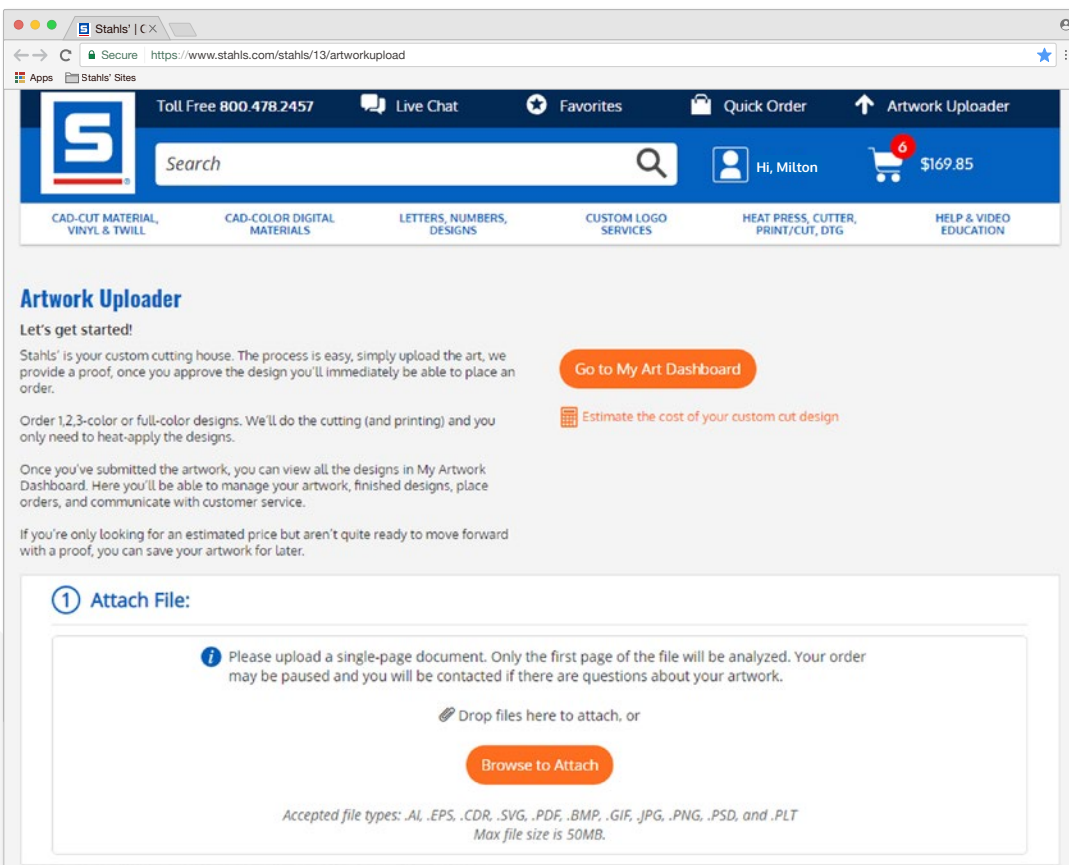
Stahls' | C ×

Secure https://www.stahls.com/stahls/13/artworkupload

Apps Stahls' Sites

Toll Free 800.478.2457 Live Chat Favorites Quick Order Artwork Uploader

Search

Hi, Milton

6

$169.85

CAD-CUT MATERIAL, VINYL & TWILL
CAD-COLOR DIGITAL MATERIALS
LETTERS, NUMBERS, DESIGNS
CUSTOM LOGO SERVICES
HEAT PRESS, CUTTER, PRINT/CUT, DTG
HELP & VIDEO EDUCATION

Artwork Uploader

Let's get started!

Stahls' is your custom cutting house. The process is easy, simply upload the art, we provide a proof, once you approve the design you'll immediately be able to place an order.

Order 1,2,3-color or full-color designs. We'll do the cutting (and printing) and you only need to heat-apply the designs.

Once you've submitted the artwork, you can view all the designs in My Artwork Dashboard. Here you'll be able to manage your artwork, finished designs, place orders, and communicate with customer service.

If you're only looking for an estimated price but aren't quite ready to move forward with a proof, you can save your artwork for later.

Go to My Art Dashboard

Estimate the cost of your custom cut design

1 Attach File:

Please upload a single-page document. Only the first page of the file will be analyzed. Your order may be paused and you will be contacted if there are questions about your artwork.

Drop files here to attach, or

Browse to Attach

Accepted file types: .AI, .EPS, .CDR, .SVG, .PDF, .BMP, .GIF, .JPG, .PNG, .PSD, and .PLT
Max file size is 50MB.